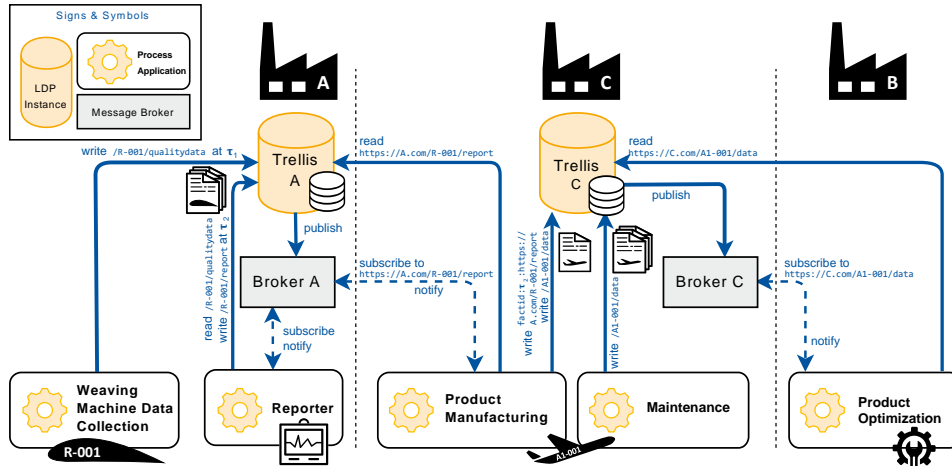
Signs & Symbols

LDP Instance

Process Application

Message Broker

A

C

B

write /R-001/qualitydata at $\tau_1$

Trellis A

read https://A.com/R-001/report

Trellis C

read https://C.com/A1-001/data

publish

publish

read /R-001/qualitydata
write /R-001/report at $\tau_2$

Broker A

subscribe to https://A.com/R-001/report

notify

factid:$\tau_3$:https://A.com/R-001/report
write

write /A1-001/data

Broker C

subscribe to https://C.com/A1-001/data

notify

subscribe
notify

Weaving Machine Data Collection

R-001

Reporter

Product Manufacturing

A1-001

Maintenance

Product Optimization